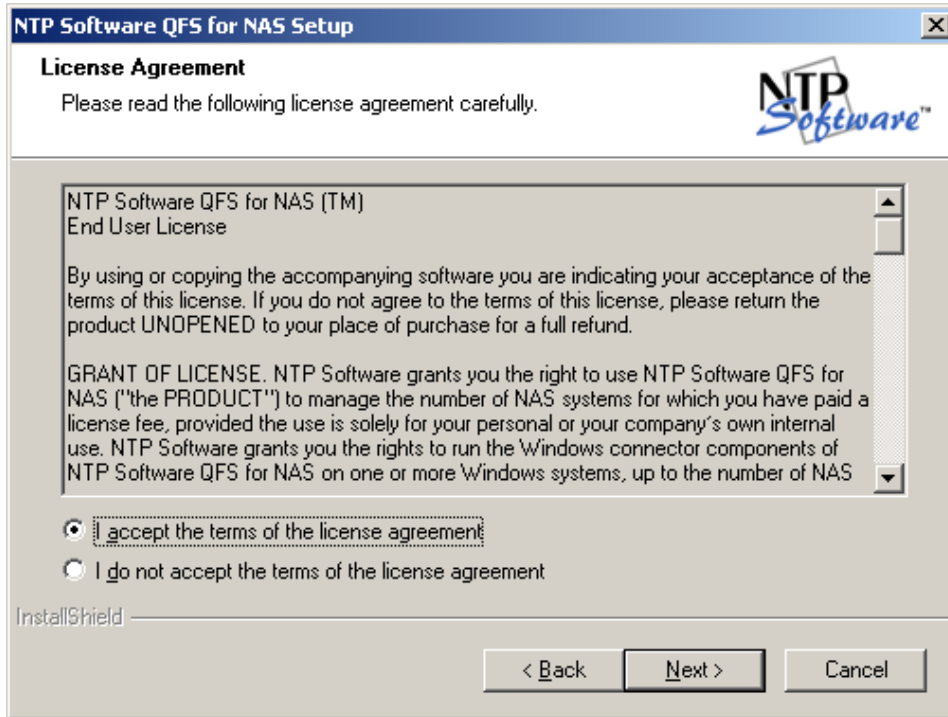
NTP Software QFS for NAS Setup

License Agreement

Please read the following license agreement carefully.

NTP Software

NTP Software QFS for NAS (TM)
End User License

By using or copying the accompanying software you are indicating your acceptance of the terms of this license. If you do not agree to the terms of this license, please return the product UNOPENED to your place of purchase for a full refund.

GRANT OF LICENSE. NTP Software grants you the right to use NTP Software QFS for NAS ("the PRODUCT") to manage the number of NAS systems for which you have paid a license fee, provided the use is solely for your personal or your company's own internal use. NTP Software grants you the rights to run the Windows connector components of NTP Software QFS for NAS on one or more Windows systems, up to the number of NAS

I accept the terms of the license agreement

I do not accept the terms of the license agreement

InstallShield

< Back

Next >

Cancel